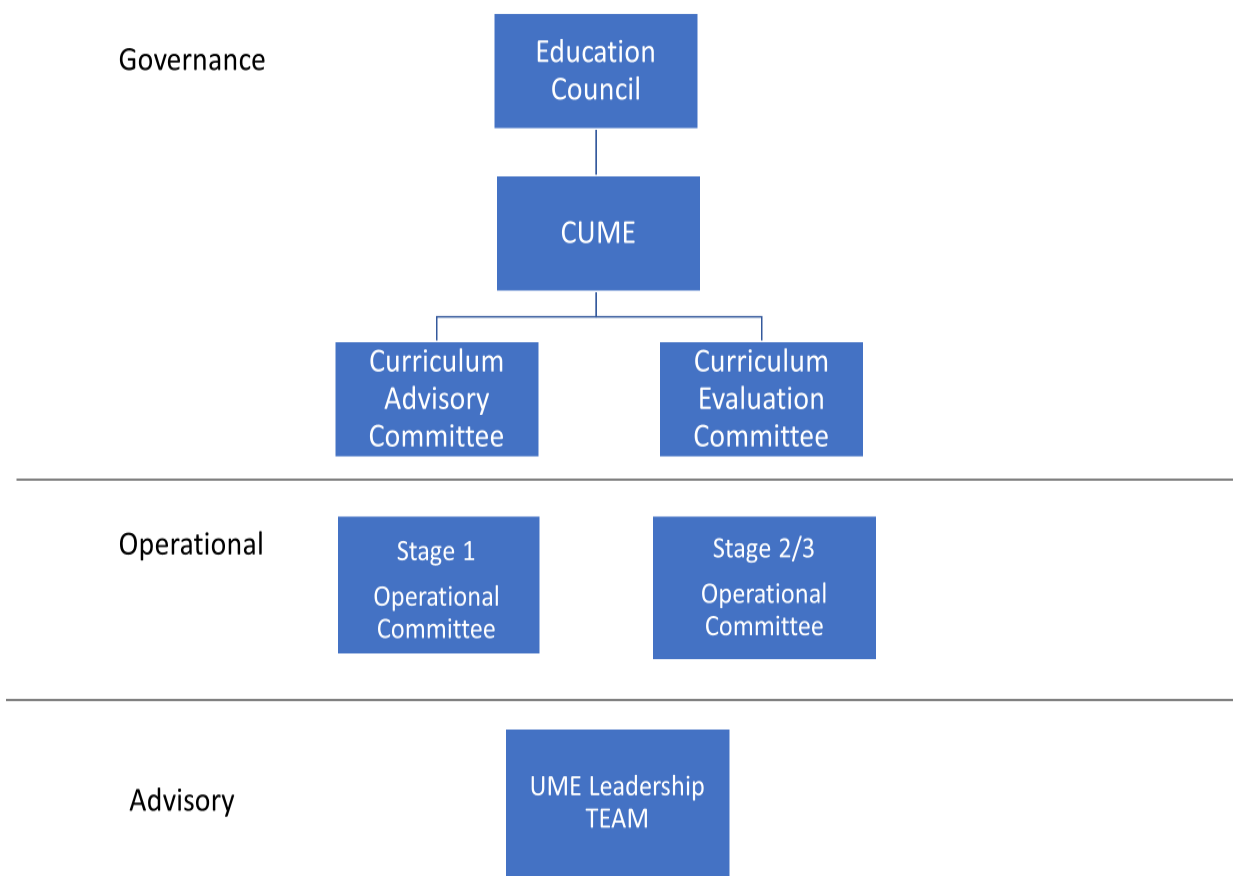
Governance

Education Council

CUME

Curriculum Advisory Committee

Curriculum Evaluation Committee

Operational

Stage 1

Operational Committee

Stage 2/3

Operational Committee

Advisory

UME Leadership TEAM